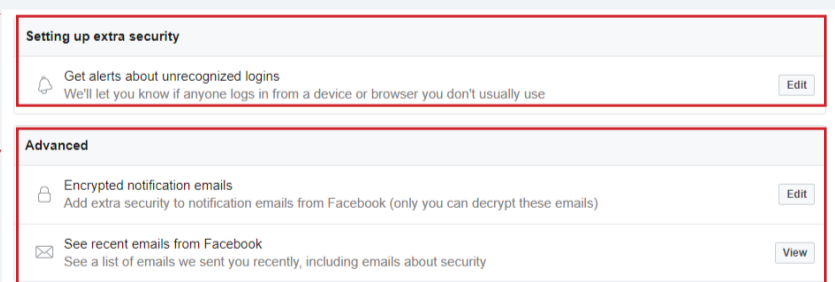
Setting up extra security

Get alerts about unrecognized logins
We'll let you know if anyone logs in from a device or browser you don't usually use

Edit

Advanced

Encrypted notification emails
Add extra security to notification emails from Facebook (only you can decrypt these emails)

Edit

See recent emails from Facebook
See a list of emails we sent you recently, including emails about security

View